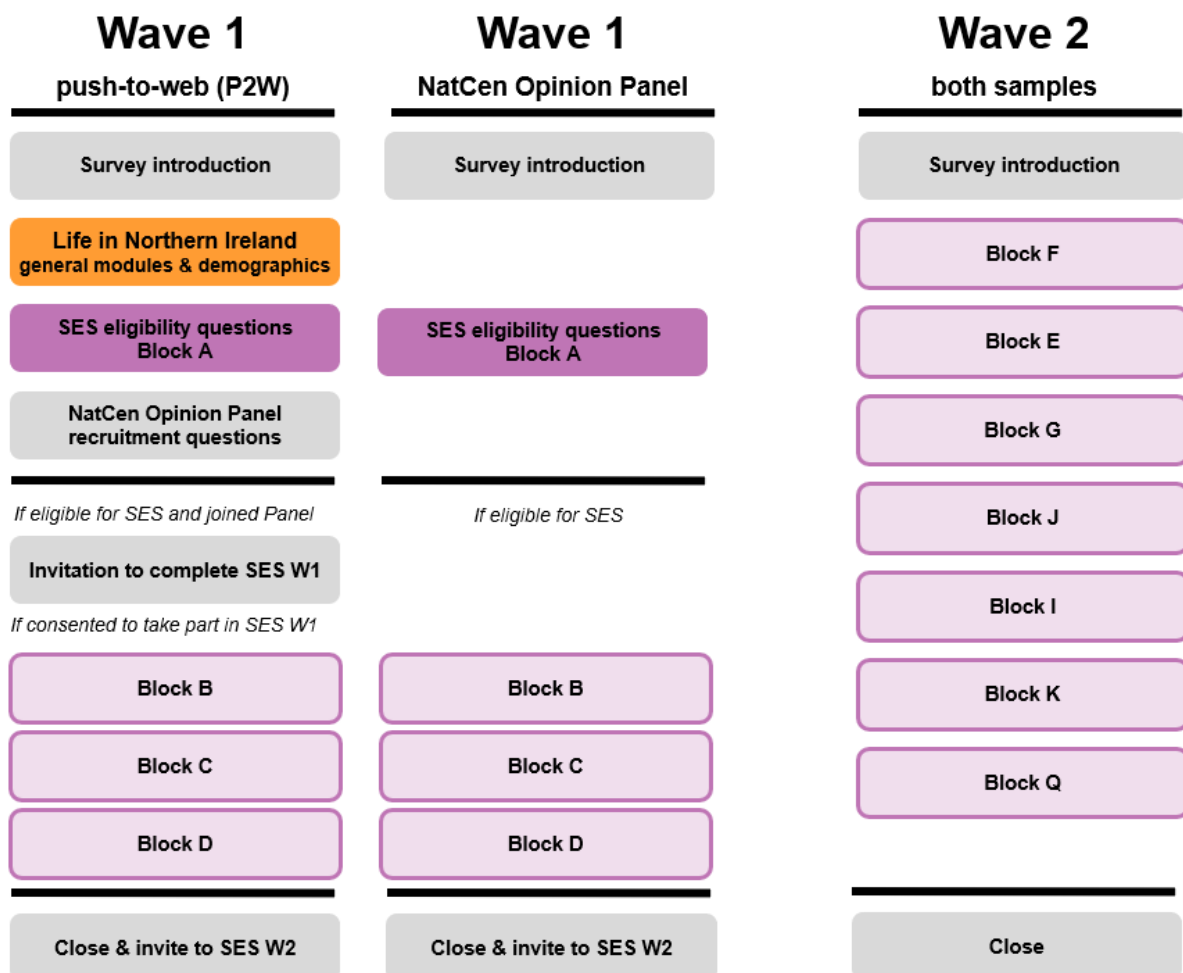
Wave 1
push-to-web (P2W)

Survey introduction

Life in Northern Ireland
general modules & demographics

SES eligibility questions
Block A

NatCen Opinion Panel
recruitment questions

If eligible for SES and joined Panel

Invitation to complete SES W1

If consented to take part in SES W1

Block B

Block C

Block D

Close & invite to SES W2

Wave 1
NatCen Opinion Panel

Survey introduction

SES eligibility questions
Block A

If eligible for SES

Block B

Block C

Block D

Close & invite to SES W2

Wave 2
both samples

Survey introduction

Block F

Block E

Block G

Block J

Block I

Block K

Block Q

Close